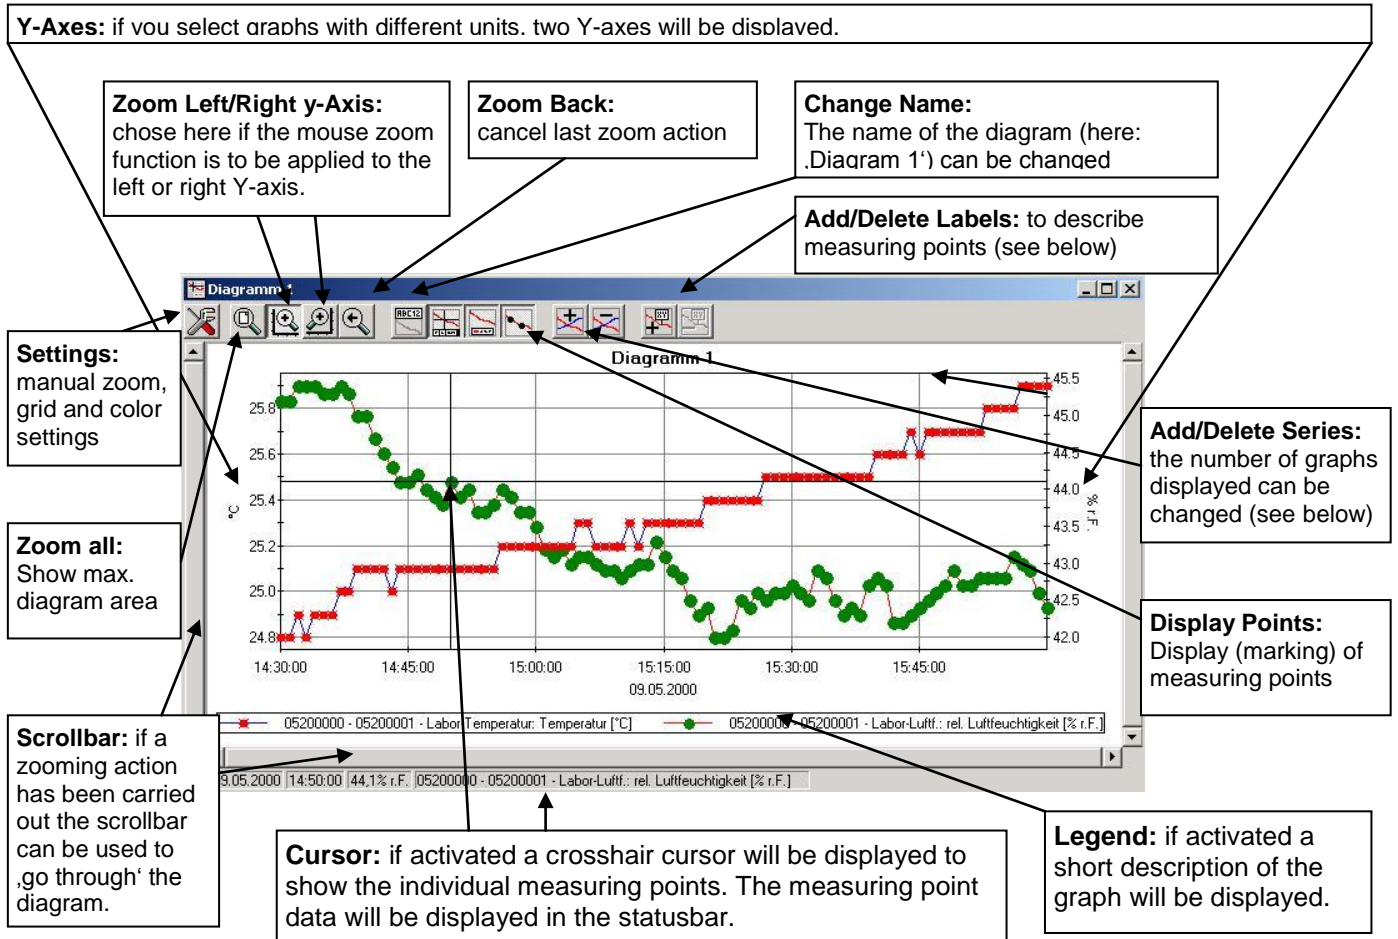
**Y-Axes:** if you select graphs with different units, two Y-axes will be displayed.

**Zoom Left/Right y-Axis:** chose here if the mouse zoom function is to be applied to the left or right Y-axis.

**Zoom Back:** cancel last zoom action

**Change Name:** The name of the diagram (here: ‚Diagram 1') can be changed

**Add/Delete Labels:** to describe measuring points (see below)

Diagramm 1

**Settings:** manual zoom, grid and color settings

**Zoom all:** Show max. diagram area

Diagramm 1

25.8
25.6
25.4
25.2
25.0
24.8
°C

45.5
45.0
44.5
44.0
43.5
43.0
42.5
42.0
% r.F.

14:30:00 14:45:00 15:00:00 15:15:00 15:30:00 15:45:00
09.05.2000

05200000 - 05200001 - Labor Temperatur: Temperatur [°C] 05200000 - 05200001 - Labor-Luftf.: rel. Luftfeuchtigkeit [% r.F.]

9.05.2000 14:50:00 44,1% r.F. 05200000 - 05200001 - Labor-Luftf.: rel. Luftfeuchtigkeit [% r.F.]

**Add/Delete Series:** the number of graphs displayed can be changed (see below)

**Display Points:** Display (marking) of measuring points

**Scrollbar:** if a zooming action has been carried out the scrollbar can be used to ‚go through' the diagram.

**Cursor:** if activated a crosshair cursor will be displayed to show the individual measuring points. The measuring point data will be displayed in the statusbar.

**Legend:** if activated a short description of the graph will be displayed.